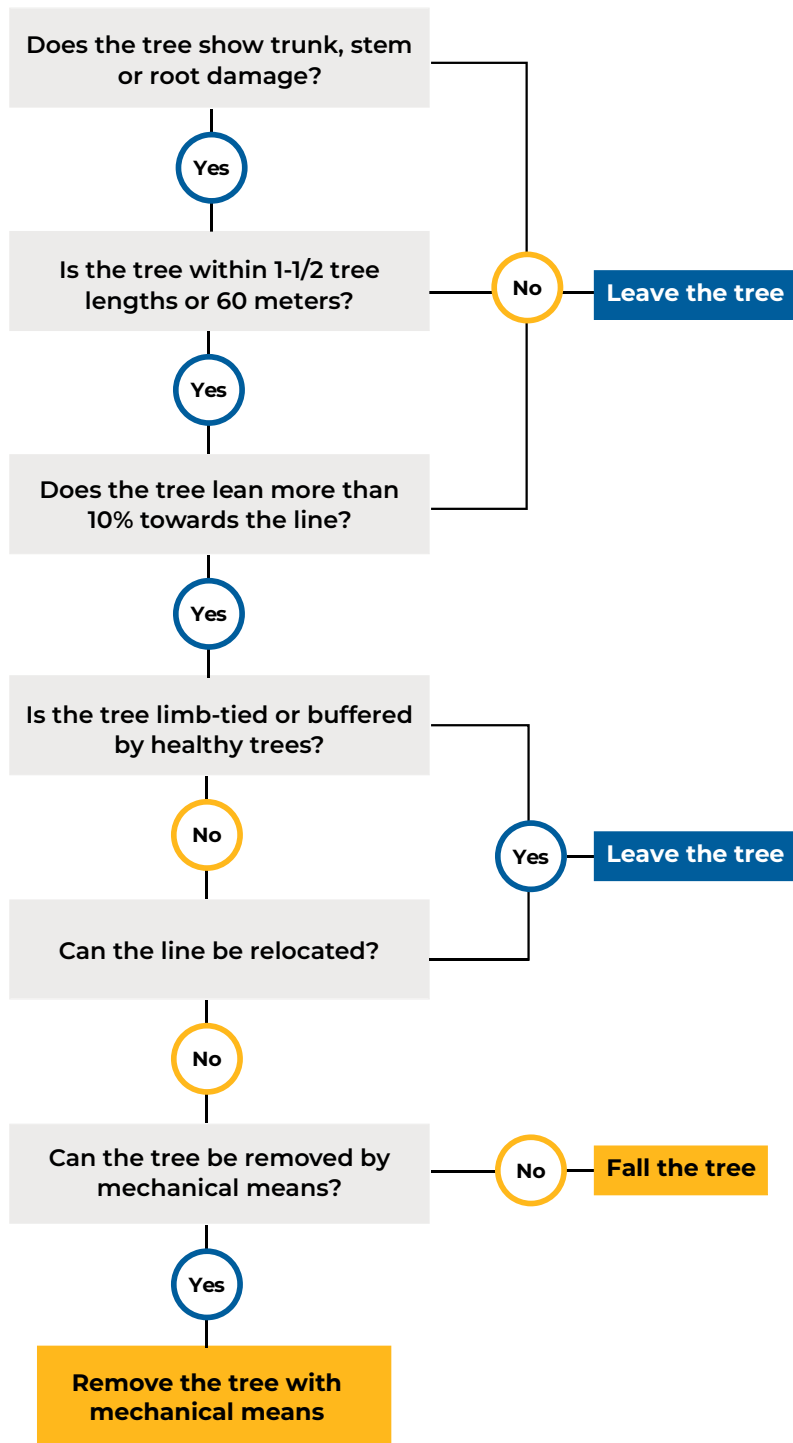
Does the tree show trunk, stem or root damage?

Yes

Is the tree within 1-1/2 tree lengths or 60 meters?

No

Leave the tree

Yes

Does the tree lean more than 10% towards the line?

Yes

Is the tree limb-tied or buffered by healthy trees?

No

Yes

Leave the tree

Can the line be relocated?

No

Can the tree be removed by mechanical means?

No

Fall the tree

Yes

Remove the tree with mechanical means